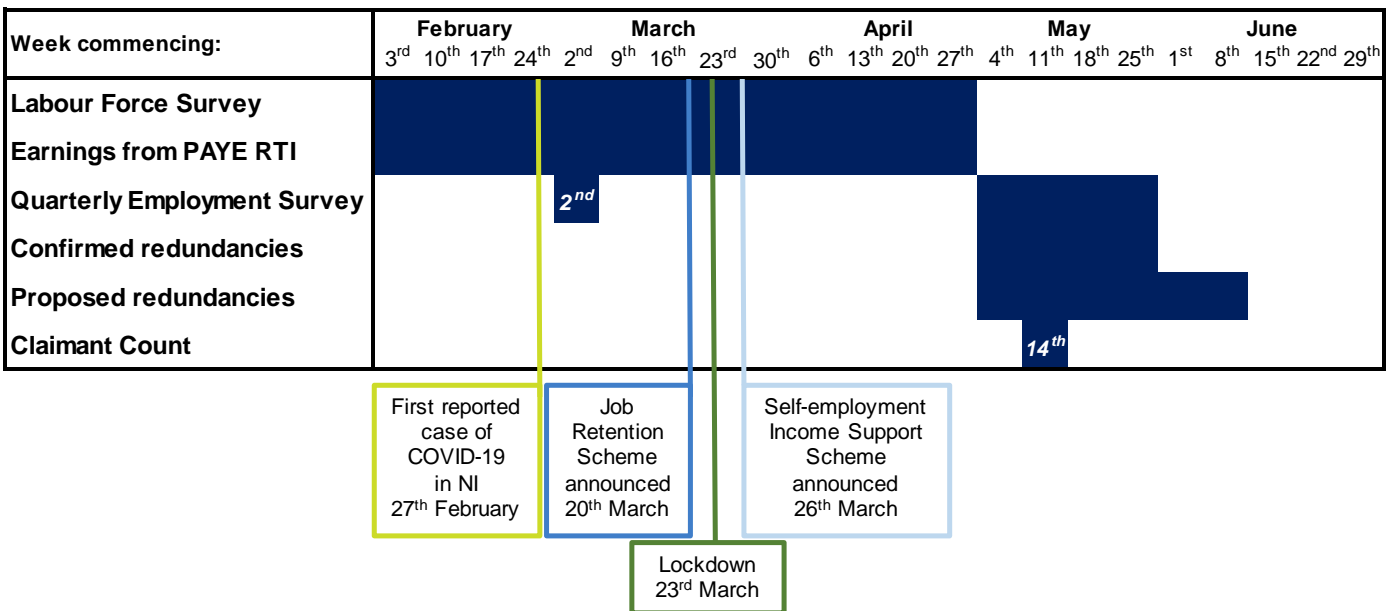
| Week commencing: | February $3^{rd}$ $10^{th}$ $17^{th}$ $24^{th}$ | March $2^{nd}$ $9^{th}$ $16^{th}$ $23^{rd}$ $30^{th}$ | April $6^{th}$ $13^{th}$ $20^{th}$ $27^{th}$ | May $4^{th}$ $11^{th}$ $18^{th}$ $25^{th}$ | June $1^{st}$ $8^{th}$ $15^{th}$ $22^{nd}$ $29^{th}$ |
|---|---|---|---|---|---|
| Labour Force Survey | | | | | |
| Earnings from PAYE RTI | | | | | |
| Quarterly Employment Survey | | $2^{nd}$ | | | |
| Confirmed redundancies | | | | | |
| Proposed redundancies | | | | | |
| Claimant Count | | | | $14^{th}$ | |

First reported case of COVID-19 in NI $27^{th}$ February

Job Retention Scheme announced $20^{th}$ March

Self-employment Income Support Scheme announced $26^{th}$ March

Lockdown $23^{rd}$ March